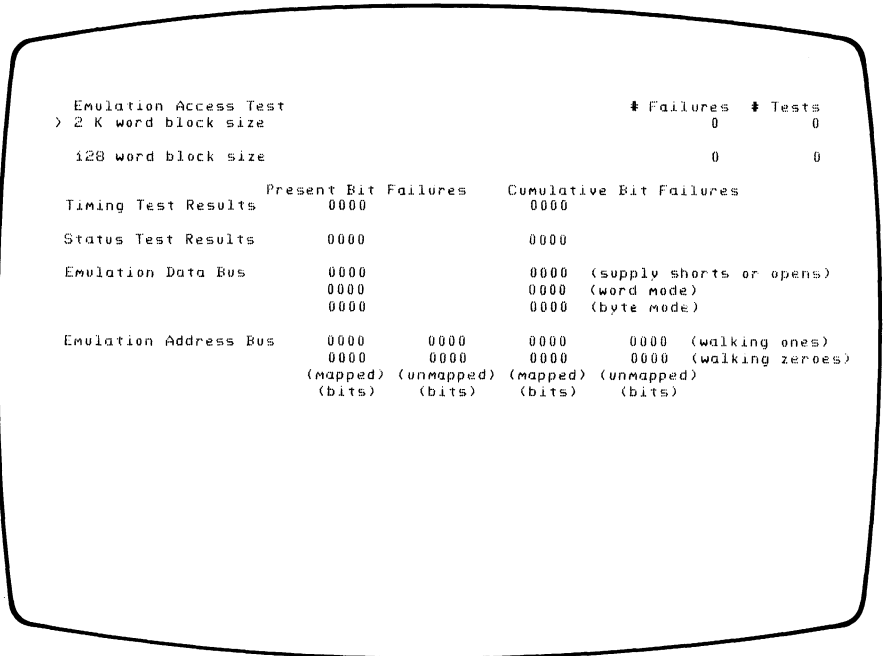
Emulation Access Test # Failures # Tests
> 2 K word block size 0 0

128 word block size 0 0

| | Present Bit Failures | | Cumulative Bit Failures | | |
|---|---|---|---|---|---|
| Timing Test Results | 0000 | | 0000 | | |
| Status Test Results | 0000 | | 0000 | | |
| Emulation Data Bus | 0000 | | 0000 | | (supply shorts or opens) |
| | 0000 | | 0000 | | (word mode) |
| | 0000 | | 0000 | | (byte mode) |
| Emulation Address Bus | 0000 | 0000 | 0000 | 0000 | (walking ones) |
| | 0000 | 0000 | 0000 | 0000 | (walking zeroes) |
| | (mapped) (bits) | (unmapped) (bits) | (mapped) (bits) | (unmapped) (bits) | |